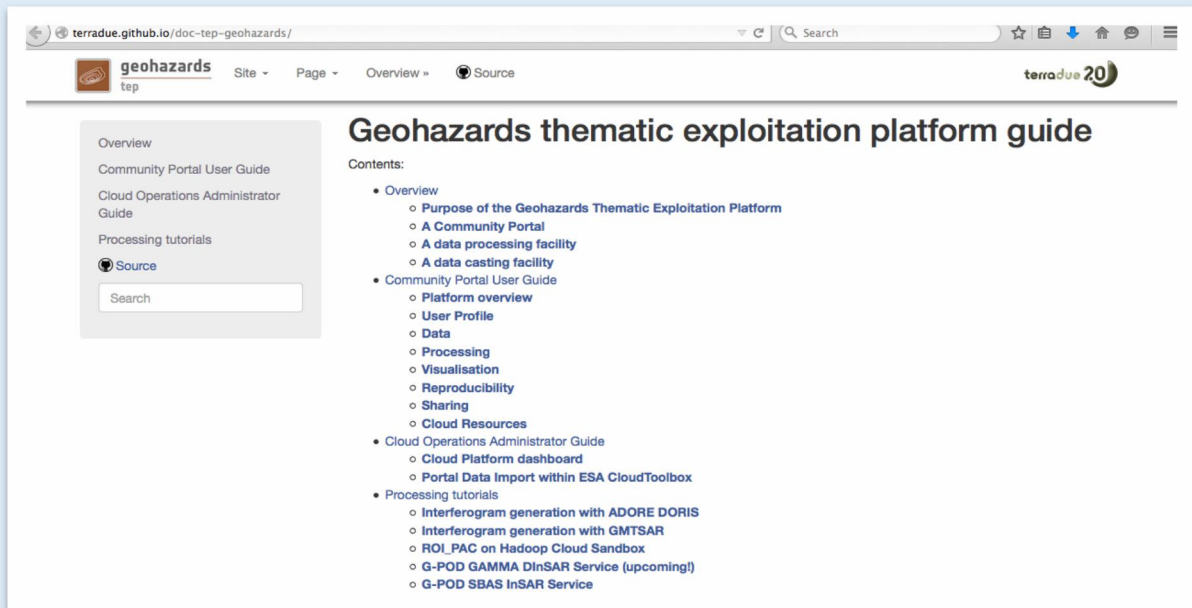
terradue.github.io/doc-tep-geohazards/

Search

geohazards
tep

Site ▾ Page ▾ Overview » Source

terradue 2.0

Overview

Community Portal User Guide

Cloud Operations Administrator Guide

Processing tutorials

Source

Search

# Geohazards thematic exploitation platform guide

Contents:

- Overview
  - Purpose of the Geohazards Thematic Exploitation Platform
  - A Community Portal
  - A data processing facility
  - A data casting facility
- Community Portal User Guide
  - Platform overview
  - User Profile
  - Data
  - Processing
  - Visualisation
  - Reproducibility
  - Sharing
  - Cloud Resources
- Cloud Operations Administrator Guide
  - Cloud Platform dashboard
  - Portal Data Import within ESA CloudToolbox
- Processing tutorials
  - Interferogram generation with ADORE DORIS
  - Interferogram generation with GMTSAR
  - ROI_PAC on Hadoop Cloud Sandbox
  - G-POD GAMMA DInSAR Service (upcoming!)
  - G-POD SBAS InSAR Service